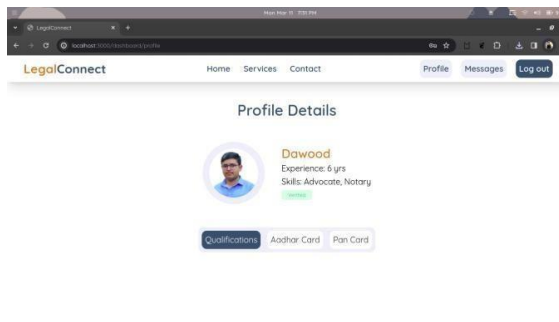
Mon Mar 11 7:31 PM

LegalConnect

localhost:3000/dashboard/profile

LegalConnect

Home Services Contact

Profile Messages Log out

Profile Details

Dawood

Experience: 6 yrs

Skills: Advocate, Notary

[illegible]

Qualifications Aadhar Card Pan Card